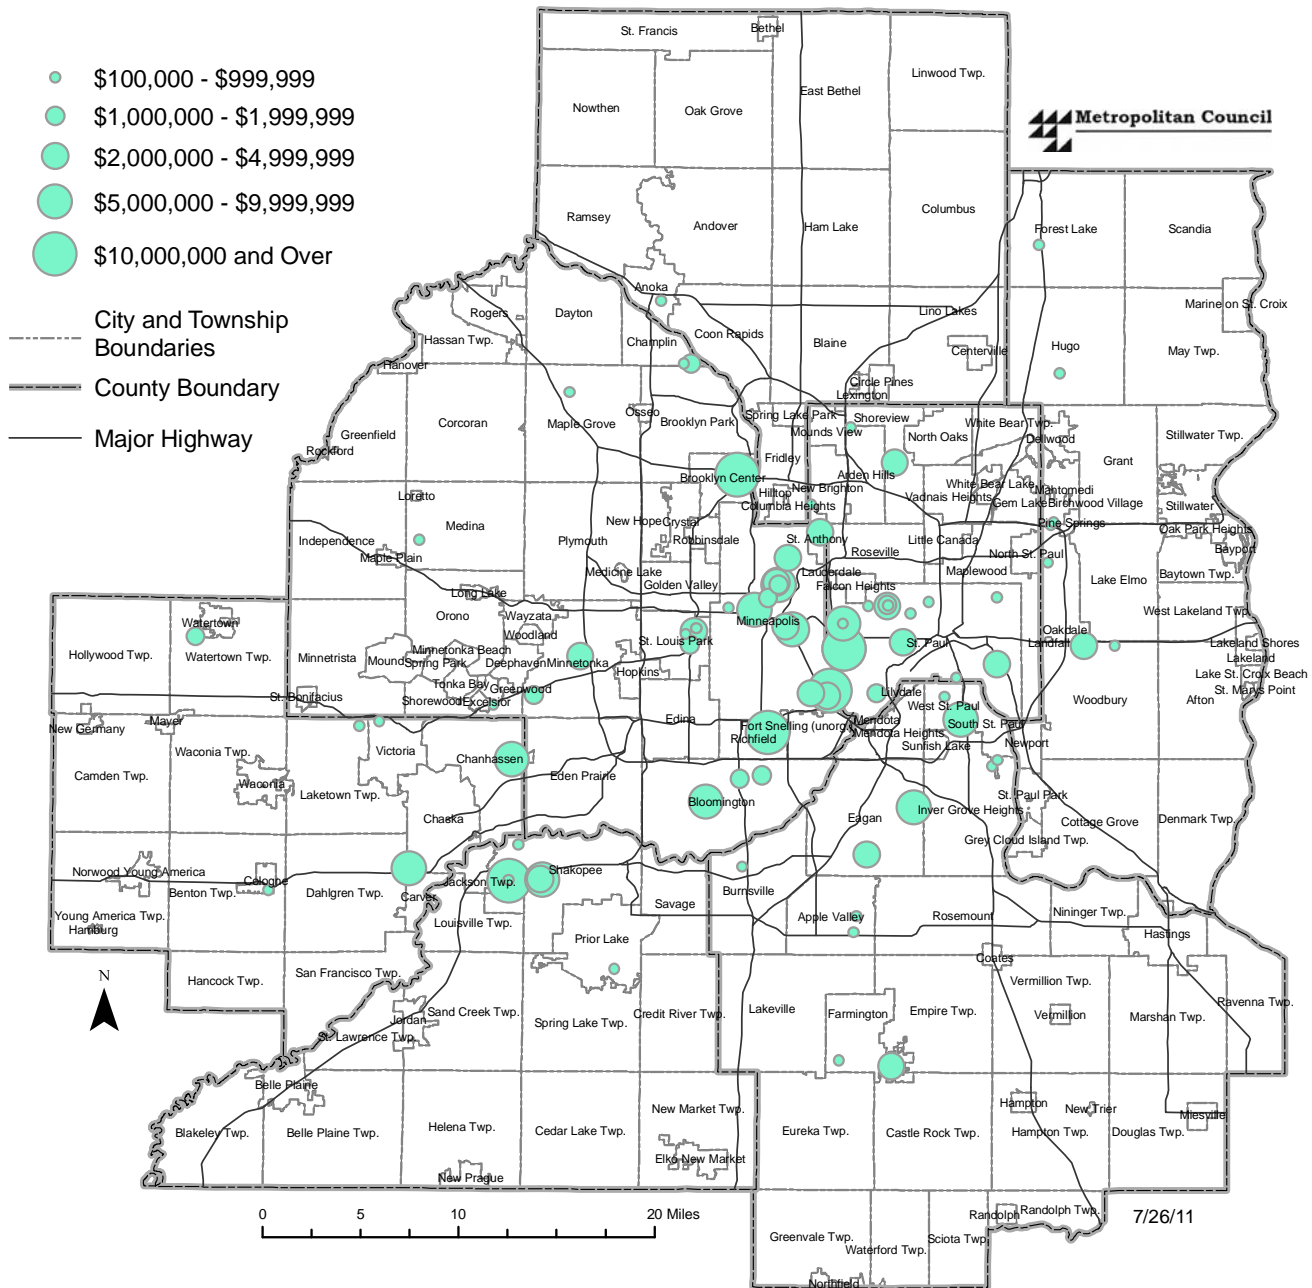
$100,000 - $999,999
$1,000,000 - $1,999,999
$2,000,000 - $4,999,999
$5,000,000 - $9,999,999
$10,000,000 and Over

City and Township Boundaries
County Boundary
Major Highway

Metropolitan Council

St. Francis
Bethel
Linwood Twp.
East Bethel
Nowthen
Oak Grove
Ramsey
Andover
Ham Lake
Columbus
Forest Lake
Scandia
Anoka
Rogers
Dayton
Hassan Twp.
Champlin
Coon Rapids
Blaine
Lino Lakes
Centerville
Marine on St. Croix
Hugo
May Twp.
Hanover
Circle Pines
Lexington
Osseo
Spring Lake Park
Shoreview
White Bear Twp.
Greenfield
Corcoran
Maple Grove
Brooklyn Park
Mounds View
North Oaks
Dellwood
Stillwater Twp.
Rockford
Fridley
Grant
Brooklyn Center
Arden Hills
White Bear Lake
Mahtomedi
Loretto
Hilltop
New Brighton
Vadnais Heights
Gem Lake
Birchwood Village
Stillwater
Medina
New Hope
Crystal
Columbia Heights
Pine Springs
Oak Park Heights
Independence
Plymouth
Robbinsdale
St. Anthony
Roseville
Little Canada
North St. Paul
Bayport
Maple Plain
Medicine Lake
Golden Valley
Lauderdale
Falcon Heights
Maplewood
Lake Elmo
Baytown Twp.
Long Lake
Wayzata
Orono
West Lakeland Twp.
Watertown
Woodland
Minneapolis
Oakdale
Hollywood Twp.
Watertown Twp.
Minnetrista
Mound
Minnetonka Beach
Spring Park
Deephaven
Minnetonka
St. Louis Park
St. Paul
Landfall
Lakeland Shores
Lakeland
Lake St. Croix Beach
Tonka Bay
Greenwood
Hopkins
Lilydale
St. Marys Point
St. Bonifacius
Shorewood
Excelsior
Woodbury
Afton
Mayer
New Germany
Edina
West St. Paul
Mendota
Fort Snelling (unorg)
Mendota Heights
South St. Paul
Waconia Twp.
Victoria
Richfield
Sunfish Lake
Newport
Camden Twp.
Chanhassen
Waconia
Eden Prairie
Laketown Twp.
St. Paul Park
Chaska
Bloomington
Eagan
Inver Grove Heights
Cottage Grove
Denmark Twp.
Grey Cloud Island Twp.
Norwood Young America
Cologne
Shakopee
Benton Twp.
Dahlgren Twp.
Jackson Twp.
Carver
Burnsville
Savage
Young America Twp.
Hamburg
Louisville Twp.
Apple Valley
Rosemount
Nininger Twp.
Hastings
Prior Lake
N
Hancock Twp.
San Francisco Twp.
Coates
Vermillion Twp.
Ravenna Twp.
Lakeville
Jordan
Sand Creek Twp.
Credit River Twp.
Farmington
Empire Twp.
Vermillion
Marshan Twp.
Spring Lake Twp.
St. Lawrence Twp.
Belle Plaine
Hampton
New Trier
Miesville
New Market Twp.
Blakeley Twp.
Belle Plaine Twp.
Helena Twp.
Cedar Lake Twp.
Eureka Twp.
Castle Rock Twp.
Hampton Twp.
Douglas Twp.
Elko New Market
New Prague
0
5
10
20 Miles
Randolph
Randolph Twp.
7/26/11
Greenvale Twp.
Waterford Twp.
Sciota Twp.
Northfield